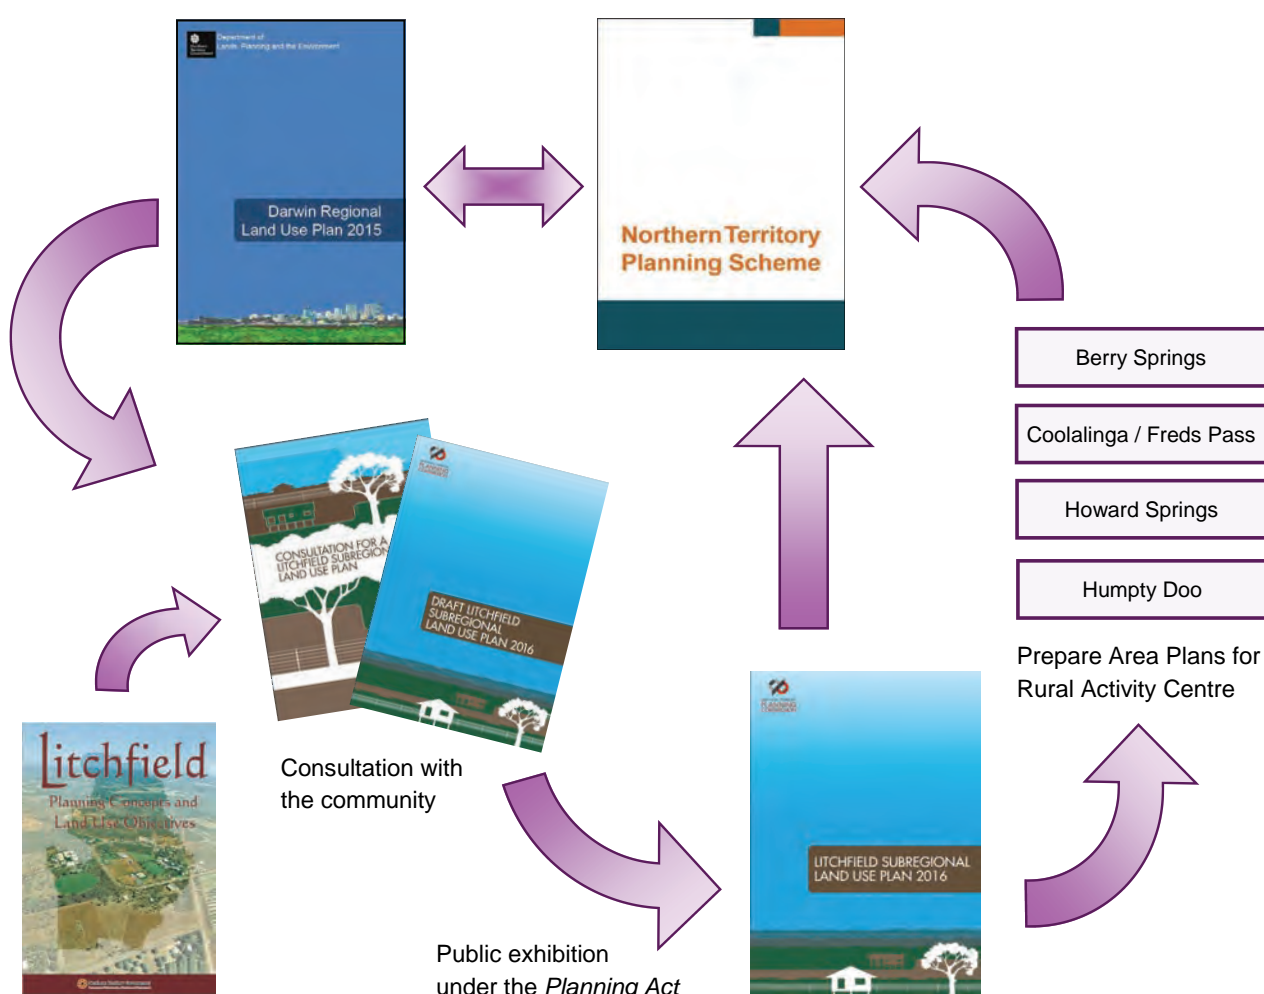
Department of Lands, Planning and the Environment

Darwin Regional Land Use Plan 2015

Northern Territory Planning Scheme

Berry Springs

Coolalinga / Freds Pass

Howard Springs

Humpty Doo

Prepare Area Plans for Rural Activity Centre

CONSULTATION FOR A LITCHFIELD SUBREGIONAL LAND USE PLAN

DRAFT LITCHFIELD SUBREGIONAL LAND USE PLAN 2016

Litchfield Planning Concepts and Land Use Objectives

Consultation with the community

LITCHFIELD SUBREGIONAL LAND USE PLAN 2016

Public exhibition under the *Planning Act*